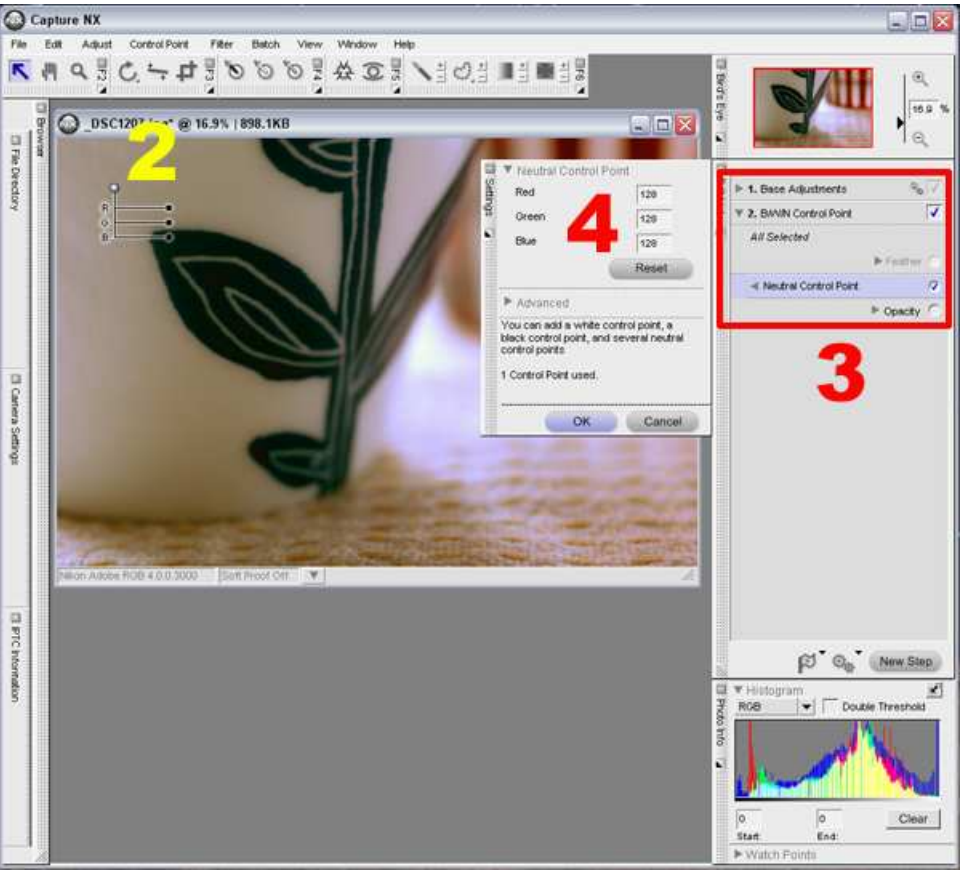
Capture NX

File Edit Adjust Control Point Filter Batch View Window Help

Browser

File Directory

Camera Settings

IPTC Information

_DSC1207 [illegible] @ 16.9% | 898.1KB

2

R
G
B

Settings

Neutral Control Point

Red 128
Green 128
Blue 128

4

Reset

Advanced

You can add a white control point, a black control point, and several neutral control points.

1 Control Point used.

OK Cancel

Nikon Adobe RGB 4.0.0.3000 Soft Proof Off

Bird's Eye

16.9 %

1. Base Adjustments

2. BW/N Control Point

All Selected

Feather

Neutral Control Point

Opacity

3

New Step

Photo Info

Histogram

RGB

Double Threshold

0 0
Start: End:

Clear

Watch Points